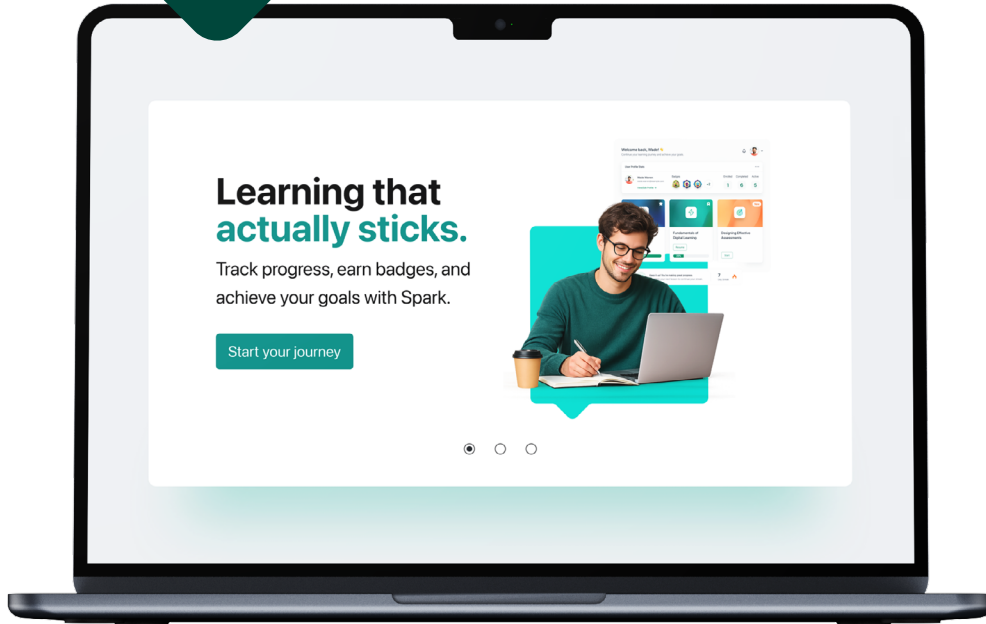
Learning that actually sticks.

Track progress, earn badges, and achieve your goals with Spark.

Start your journey

Welcome back, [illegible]

Fundamentals of Digital Learning

Designing Effective Assessments

1 6 5